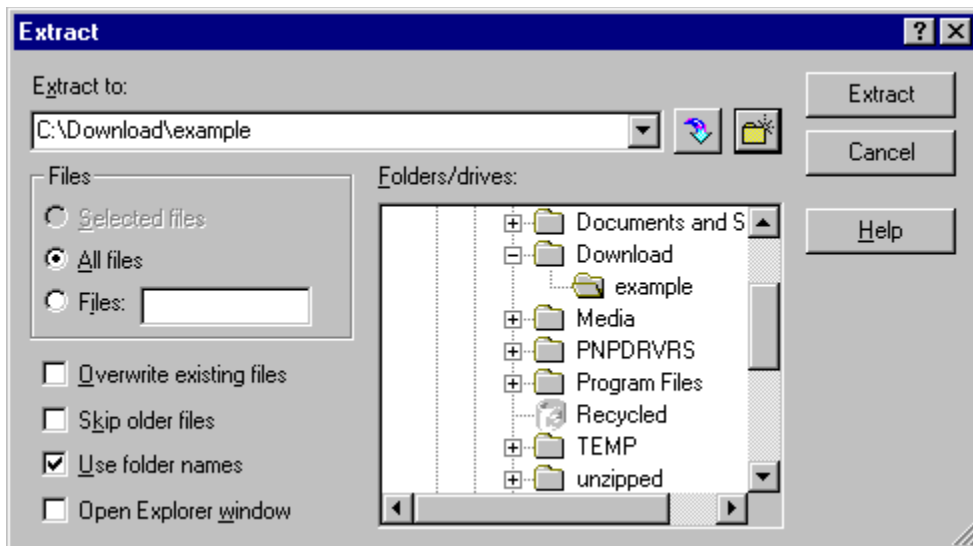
Extract

?

Extract to:

C:\Download\example

Extract

Cancel

Help

Files

Selected files

All files

Files:

Folders/drives:

Documents and S

Download

example

Media

PNPDRVRS

Program Files

Recycled

TEMP

unzipped

Overwrite existing files

Skip older files

Use folder names

Open Explorer window